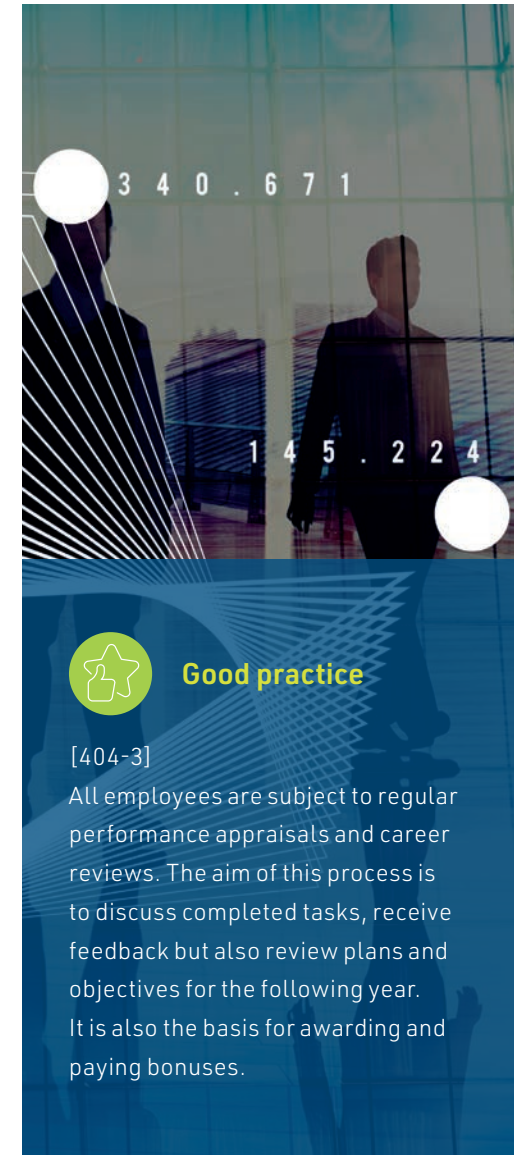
3 4 0 . 6 7 1

1 4 5 . 2 2 4

Good practice

[404-3]
All employees are subject to regular performance appraisals and career reviews. The aim of this process is to discuss completed tasks, receive feedback but also review plans and objectives for the following year. It is also the basis for awarding and paying bonuses.